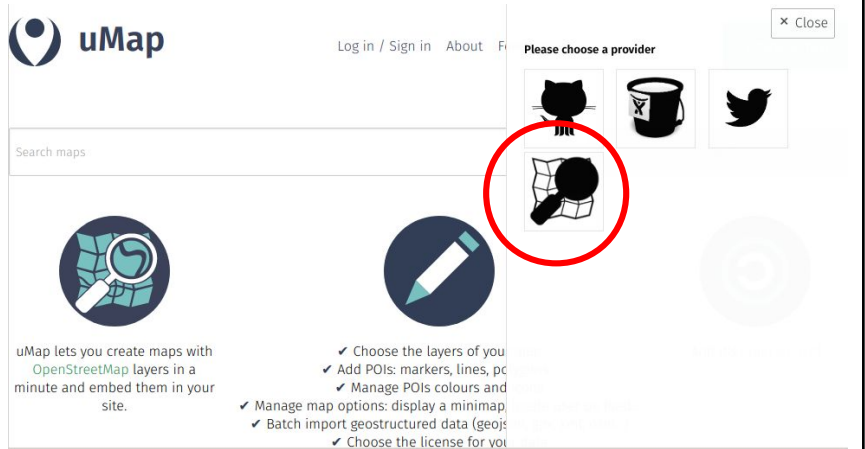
uMap

Log in / Sign in About Fe

× Close

Please choose a provider

Search maps

uMap lets you create maps with OpenStreetMap layers in a minute and embed them in your site.

✔ Choose the layers of you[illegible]
✔ Add POIs: markers, lines, po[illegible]
✔ Manage POIs colours and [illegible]
✔ Manage map options: display a minimap, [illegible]
✔ Batch import geostructured data (geojs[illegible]
✔ Choose the license for you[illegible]